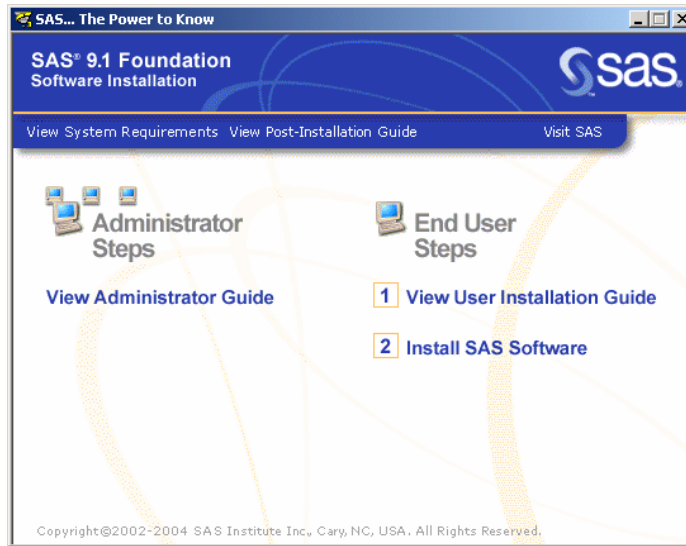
SAS... The Power to Know

SAS® 9.1 Foundation
Software Installation

sas

View System Requirements View Post-Installation Guide Visit SAS

Administrator Steps

View Administrator Guide

End User Steps

1 View User Installation Guide

2 Install SAS Software

Copyright©2002-2004 SAS Institute Inc., Cary, NC, USA. All Rights Reserved.